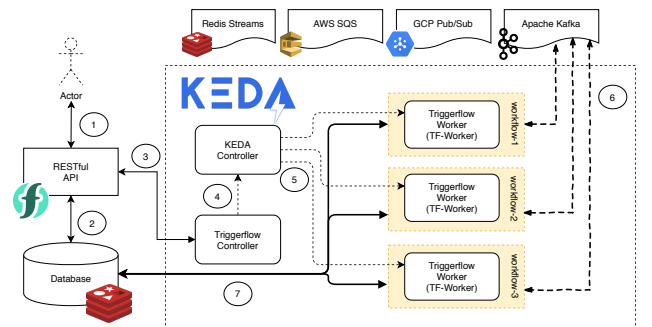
Redis Streams

AWS SQS

GCP Pub/Sub

Apache Kafka

KEDA

Actor

1

RESTful API

3

2

Database

KEDA Controller

4

5

Triggerflow Controller

7

6

Triggerflow Worker (TF-Worker)

workflow-1

Triggerflow Worker (TF-Worker)

workflow-2

Triggerflow Worker (TF-Worker)

workflow-3